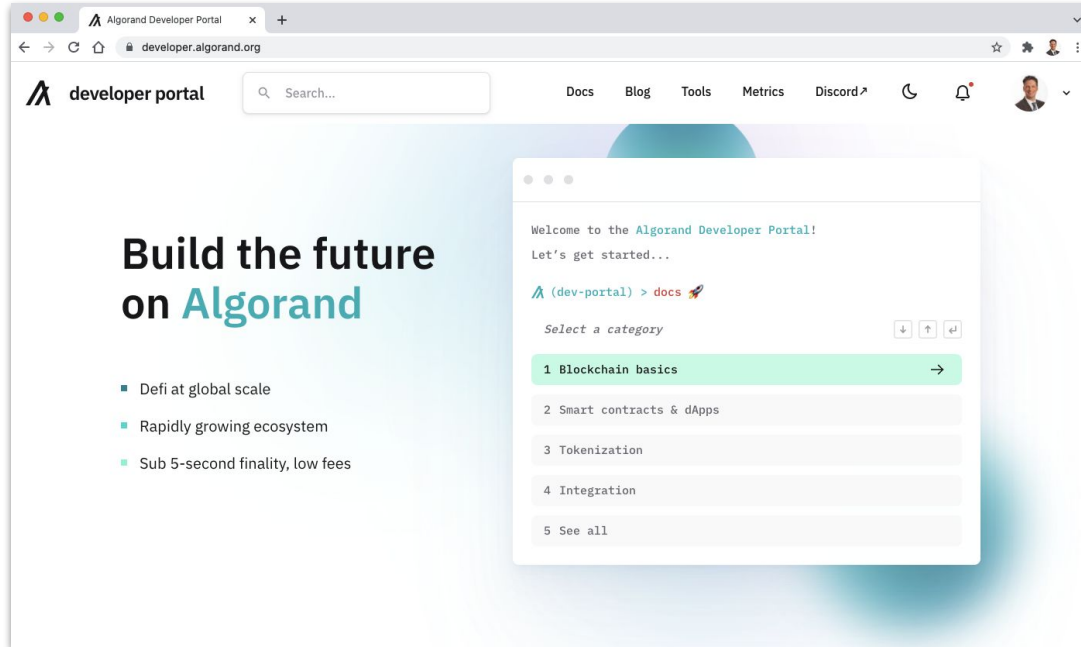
Algorand Developer Portal

developer.algorand.org

developer portal

Search...

Docs Blog Tools Metrics Discord↗

Build the future on Algorand

Defi at global scale

Rapidly growing ecosystem

Sub 5-second finality, low fees

Welcome to the Algorand Developer Portal!
Let's get started...

(dev-portal) > docs

Select a category

1 Blockchain basics →

2 Smart contracts & dApps

3 Tokenization

4 Integration

5 See all